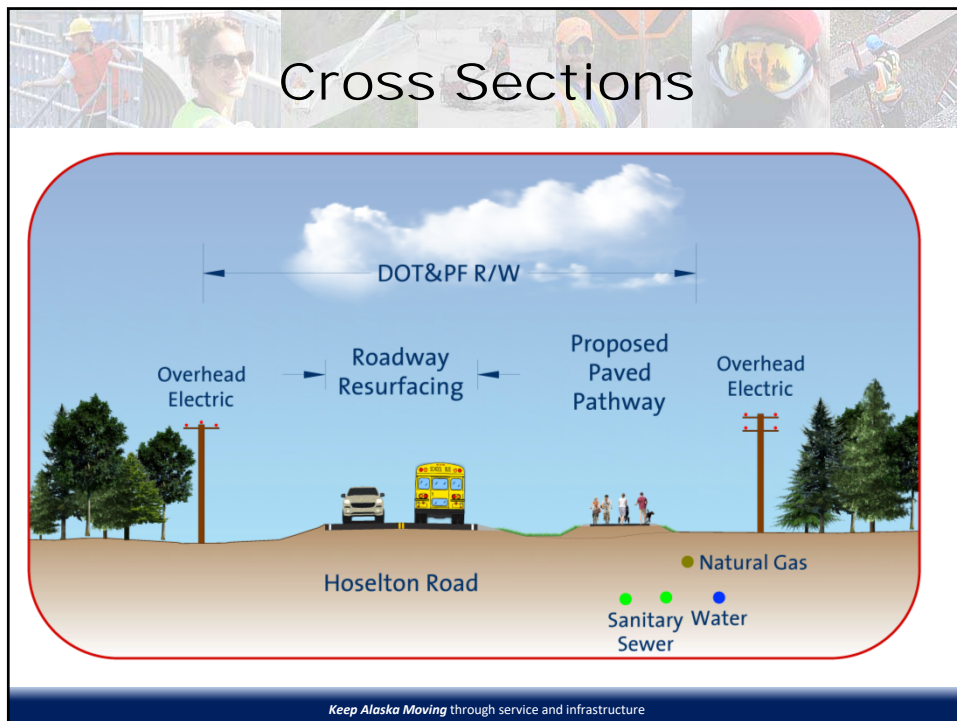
Cross Sections

DOT&PF R/W

Overhead Electric

Roadway Resurfacing

Proposed Paved Pathway

Overhead Electric

SCHOOL BUS

Hoselton Road

Natural Gas

Sanitary Sewer

Water

Keep Alaska Moving through service and infrastructure